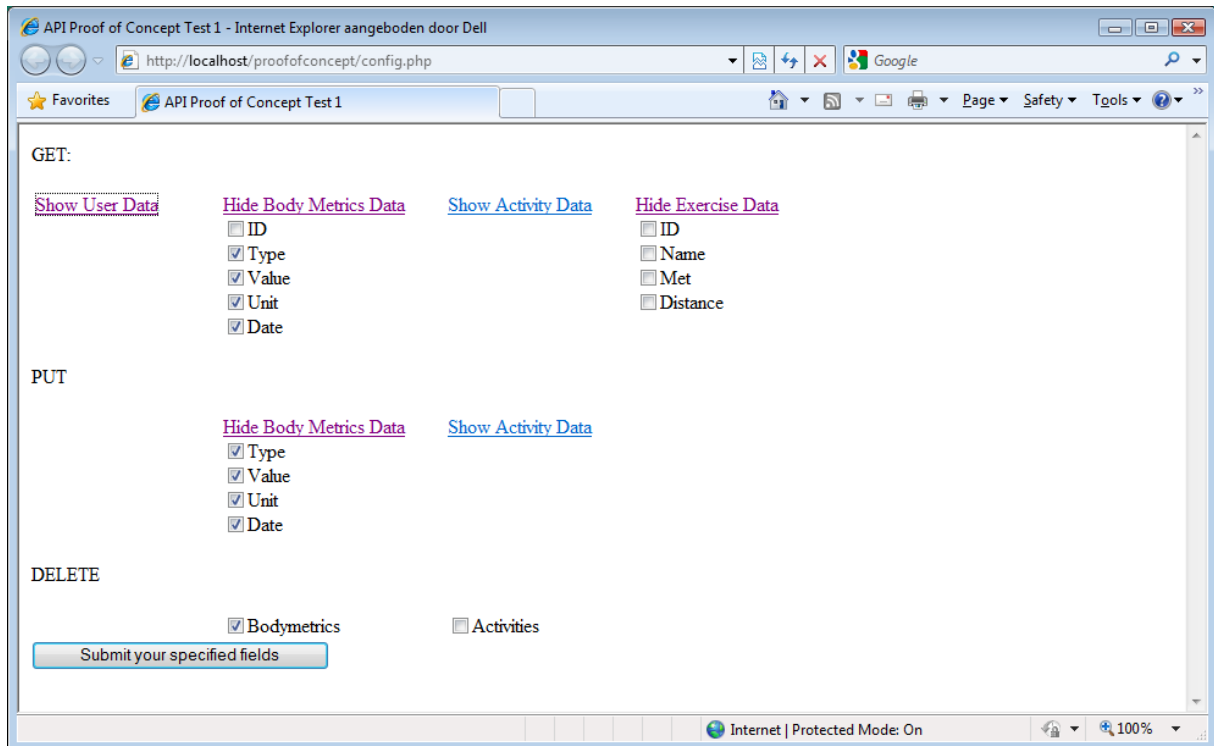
API Proof of Concept Test 1 - Internet Explorer aangeboden door Dell

http://localhost/proofofconcept/config.php

Google

Favorites

API Proof of Concept Test 1

Page ▾ Safety ▾ Tools ▾

GET:

Show User Data

Hide Body Metrics Data
ID
Type
Value
Unit
Date

Show Activity Data

Hide Exercise Data
ID
Name
Met
Distance

PUT

Hide Body Metrics Data
Type
Value
Unit
Date

Show Activity Data

DELETE

Bodymetrics

Activities

Submit your specified fields

Internet | Protected Mode: On

100%